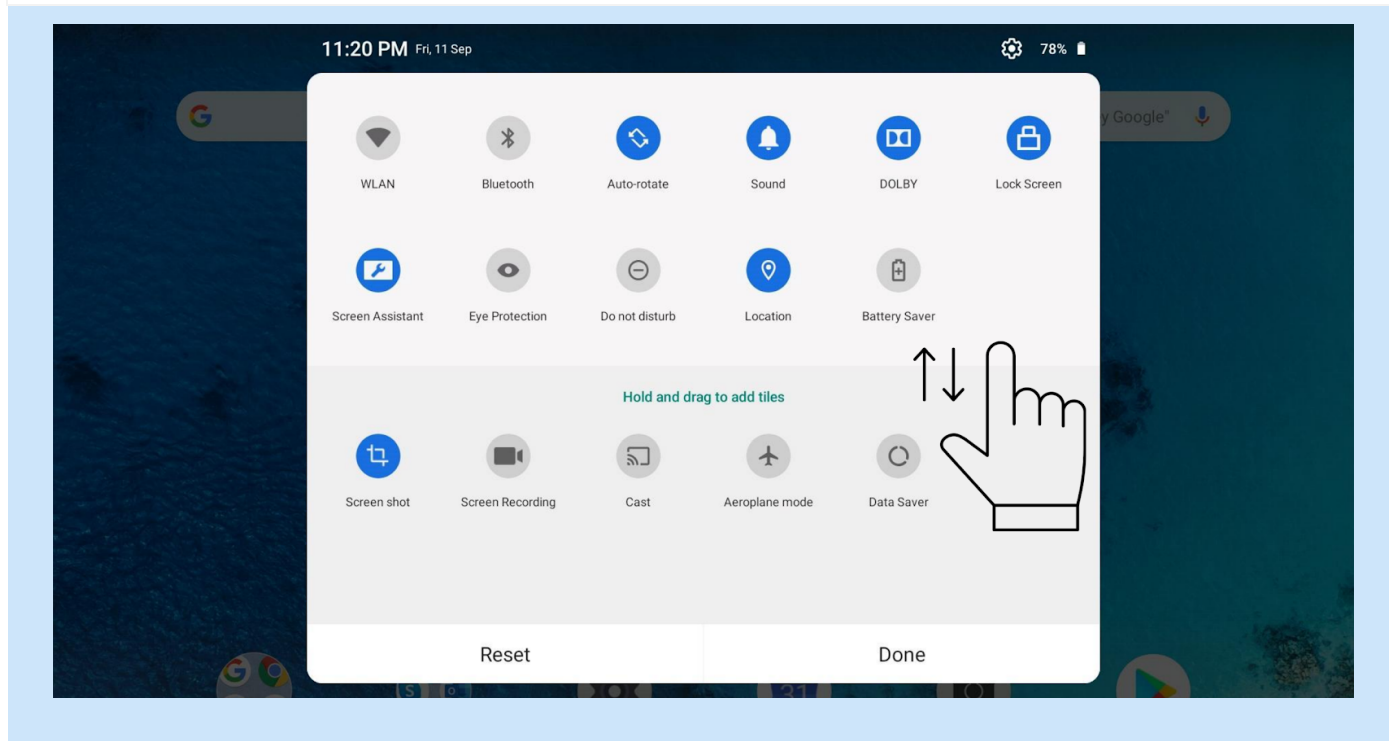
11:20 PM Fri, 11 Sep

78%

y Google"

WLAN

Bluetooth

Auto-rotate

Sound

DOLBY

Lock Screen

Screen Assistant

Eye Protection

Do not disturb

Location

Battery Saver

Hold and drag to add tiles

Screen shot

Screen Recording

Cast

Aeroplane mode

Data Saver

Reset

Done